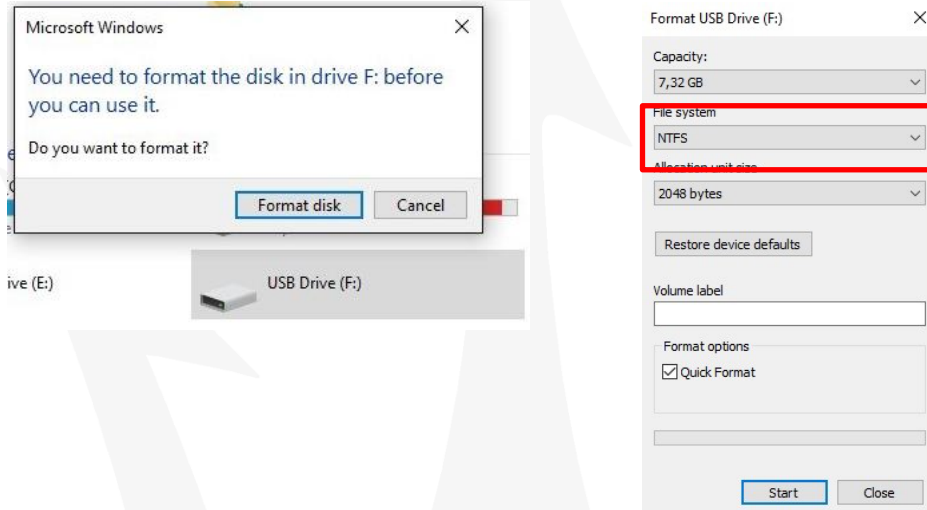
Microsoft Windows

You need to format the disk in drive F: before you can use it.

Do you want to format it?

Format disk
Cancel

ive (E:)

USB Drive (F:)

Format USB Drive (F:)

Capacity:
7,32 GB

File system
NTFS

Allocation unit size
2048 bytes

Restore device defaults

Volume label

Format options
Quick Format

Start
Close